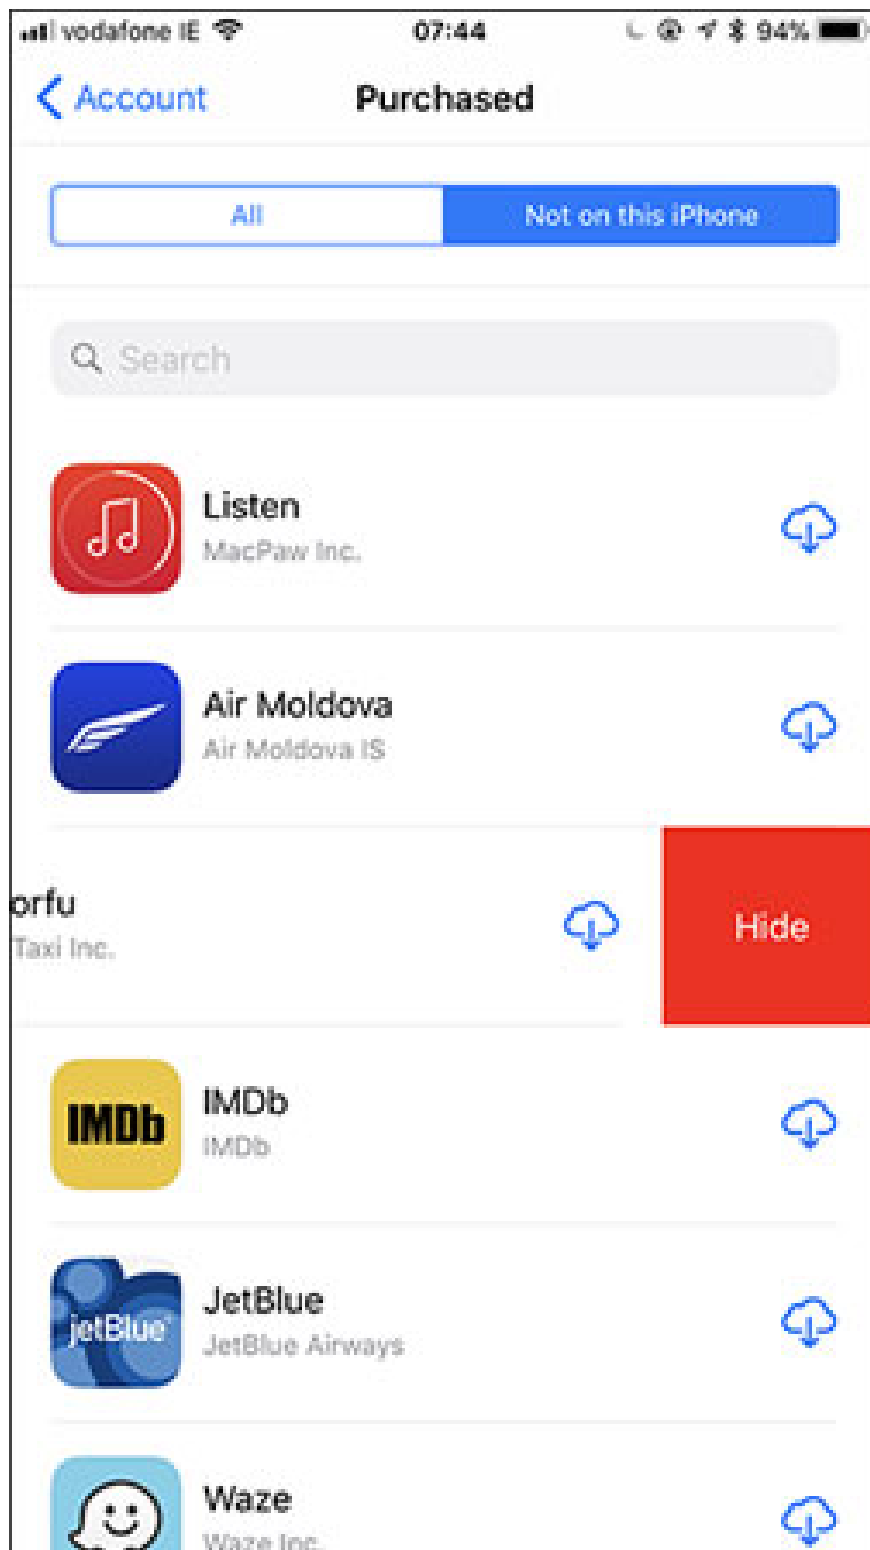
vodafone IE 07:44 94%

Account Purchased

All Not on this iPhone

Search

Listen
MacPaw Inc.

Air Moldova
Air Moldova IS

orfu
Taxi Inc.

Hide

IMDb
IMDb
IMDb

JetBlue
JetBlue Airways
jetBlue

Waze
Waze Inc.